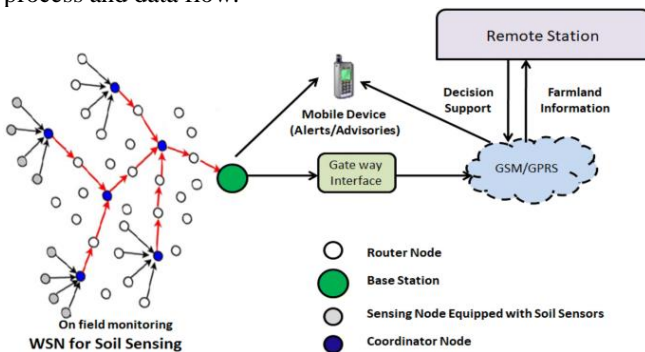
process and data flow.

Remote Station

Decision Support

Farmland Information

Mobile Device (Alerts/Advisories)

Gate way Interface

GSM/GPRS

Router Node

Base Station

Sensing Node Equipped with Soil Sensors

Coordinator Node

On field monitoring
WSN for Soil Sensing